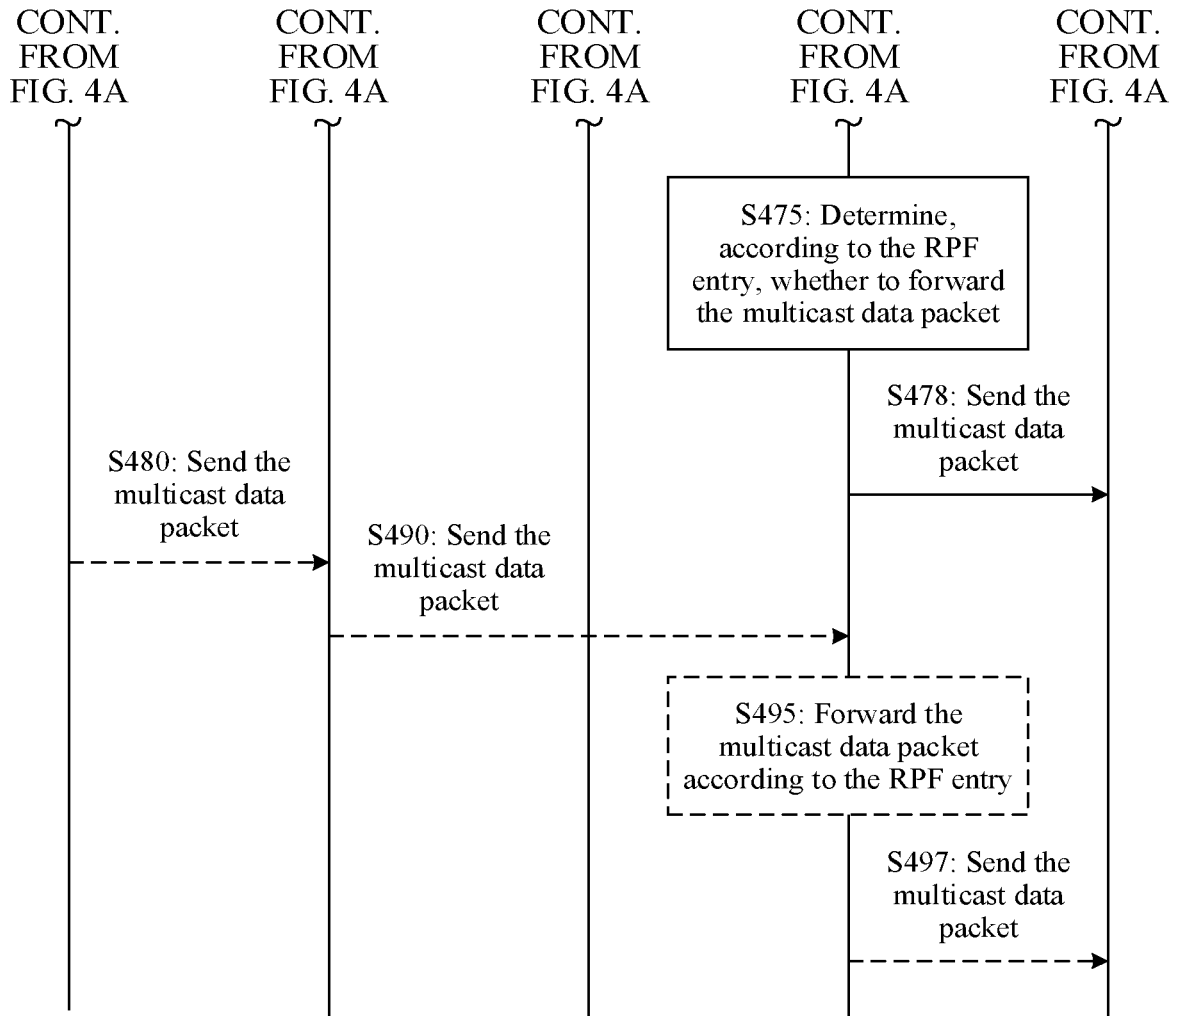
CONT. FROM FIG. 4A

CONT. FROM FIG. 4A

CONT. FROM FIG. 4A

CONT. FROM FIG. 4A

CONT. FROM FIG. 4A

S475: Determine, according to the RPF entry, whether to forward the multicast data packet

S478: Send the multicast data packet

S480: Send the multicast data packet

S490: Send the multicast data packet

S495: Forward the multicast data packet according to the RPF entry

S497: Send the multicast data packet